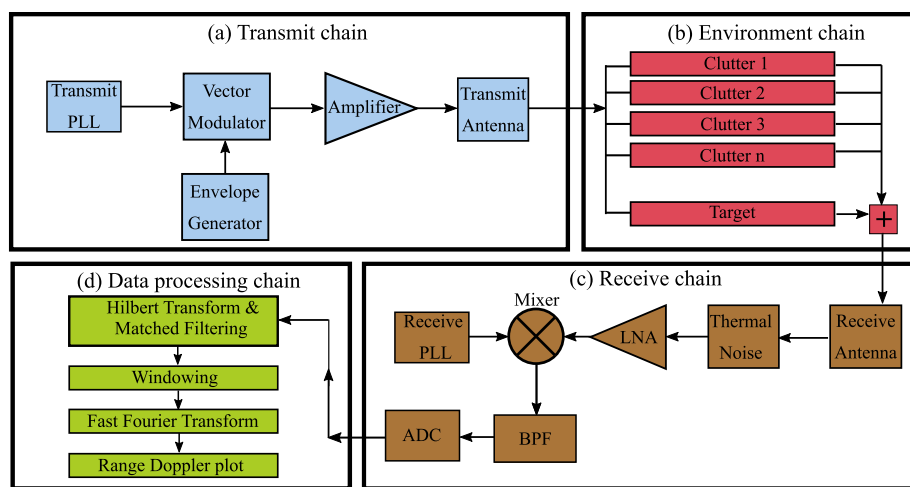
(a) Transmit chain

Transmit PLL

Vector Modulator

Amplifier

Transmit Antenna

Envelope Generator

(b) Environment chain

Clutter 1

Clutter 2

Clutter 3

Clutter n

Target

+

(d) Data processing chain

Hilbert Transform & Matched Filtering

Windowing

Fast Fourier Transform

Range Doppler plot

(c) Receive chain

Mixer

Receive PLL

LNA

Thermal Noise

Receive Antenna

ADC

BPF